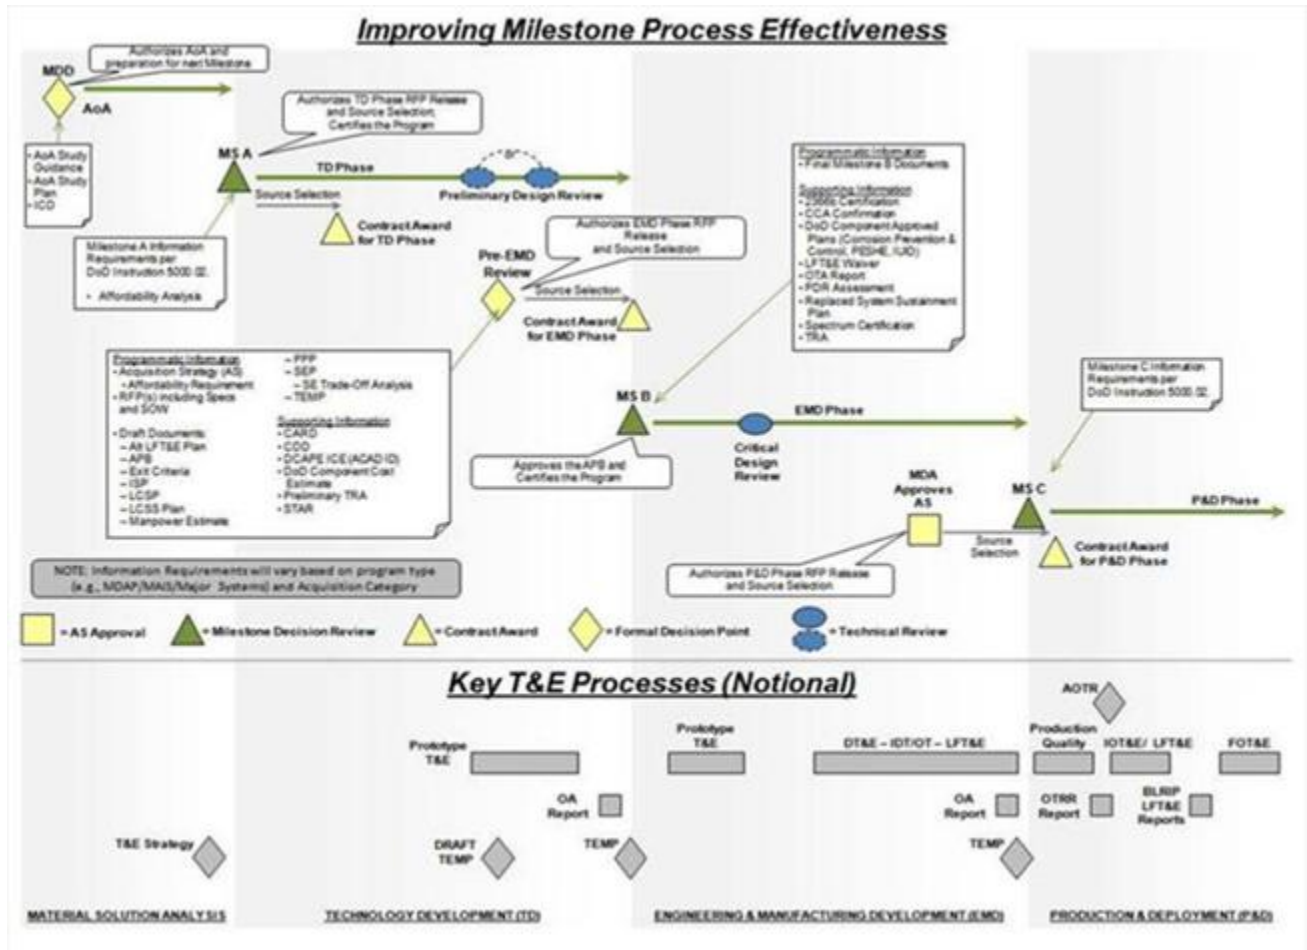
Improving Milestone Process Effectiveness

MDD

Authorizes AoA and preparation for next Milestone

AoA

- AoA Study Guidance
- AoA Study Plan
- ICD

Authorizes TD Phase RFP Release and Source Selection; Certifies the Program

MS A

TD Phase

Or

Preliminary Design Review

Source Selection

Contract Award for TD Phase

Milestone A Information Requirements per DoD Instruction 5000.02.

- Affordability Analysis

Pre-EMD Review

Authorizes EMD Phase RFP Release and Source Selection

Source Selection

Contract Award for EMD Phase

Programmatic Information
- Final Milestone B Documents

Supporting Information
- 2366b Certification
- CCA Confirmation
- DoD Component Approved Plans (Corrosion Prevention & Control, PESHE, IUID)
- LFT&E Waiver
- OTA Report
- PDR Assessment
- Replaced System Sustainment Plan
- Spectrum Certification
- TRA

Programmatic Information
- Acquisition Strategy (AS)
 - Affordability Requirement
- RFP(s) including Specs and SOW
- Draft Documents
 - Alt LFT&E Plan
 - APB
 - Exit Criteria
 - ISP
 - LCSP
 - LCSS Plan
 - Manpower Estimate
- PPP
- SEP
 - SE Trade-Off Analysis
- TEMP

Supporting Information
- CARD
- CDD
- DCAPE ICE (ACAD ID)
- DoD Component Cost Estimate
- Preliminary TRA
- STAR

MS B

EMD Phase

Critical Design Review

Approves the APB and Certifies the Program

Milestone C Information Requirements per DoD Instruction 5000.02.

MDA Approves AS

MS C

P&D Phase

Source Selection

Contract Award for P&D Phase

Authorizes P&D Phase RFP Release and Source Selection

NOTE: Information Requirements will vary based on program type (e.g., MDAP/MAIS/Major Systems) and Acquisition Category

= AS Approval = Milestone Decision Review = Contract Award = Formal Decision Point = Technical Review

Key T&E Processes (Notional)

AOTR

Prototype T&E

Prototype T&E

DT&E – IDT/OT – LFT&E

Production Quality

IOT&E/ LFT&E

FOT&E

OA Report

OA Report

OTRR Report

BLRIP LFT&E Reports

T&E Strategy

DRAFT TEMP

TEMP

TEMP

MATERIAL SOLUTION ANALYSIS

TECHNOLOGY DEVELOPMENT (TD)

ENGINEERING & MANUFACTURING DEVELOPMENT (EMD)

PRODUCTION & DEPLOYMENT (P&D)